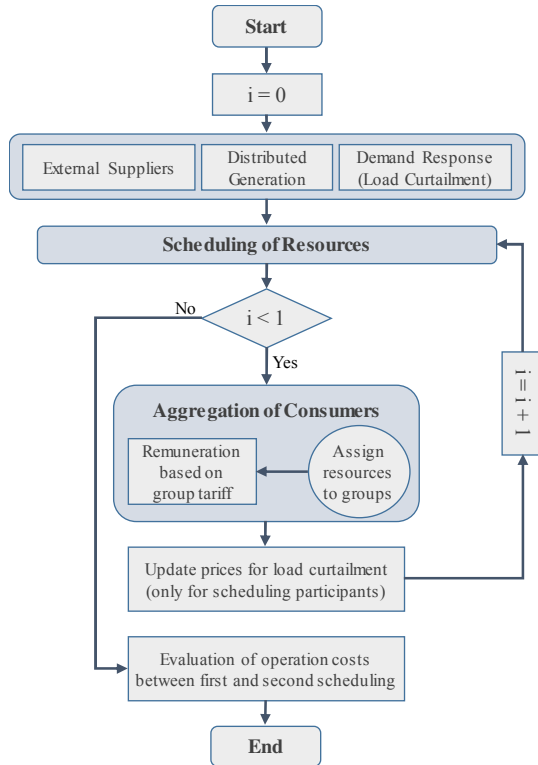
Start

i = 0

External Suppliers

Distributed Generation

Demand Response (Load Curtailment)

Scheduling of Resources

No

i < 1

Yes

Aggregation of Consumers

Remuneration based on group tariff

Assign resources to groups

i = i + 1

Update prices for load curtailment (only for scheduling participants)

Evaluation of operation costs between first and second scheduling

End